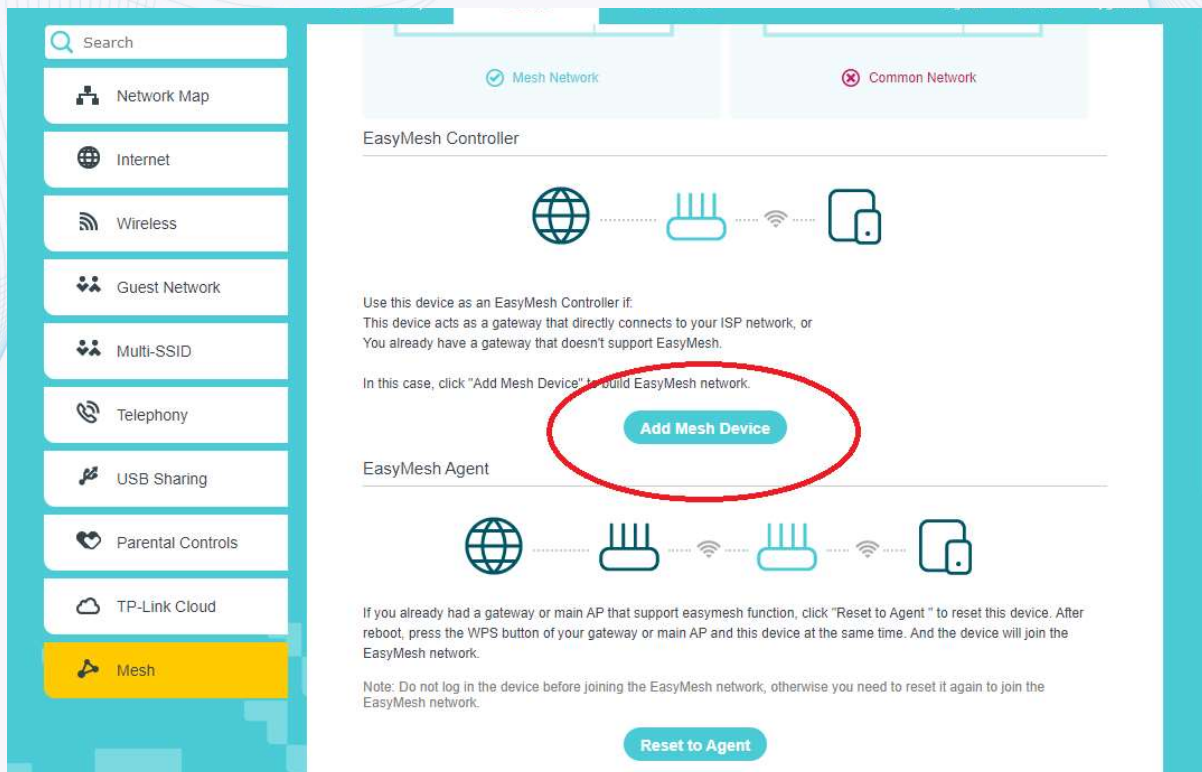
Search

Network Map

Internet

Wireless

Guest Network

Multi-SSID

Telephony

USB Sharing

Parental Controls

TP-Link Cloud

Mesh

Mesh Network

Common Network

EasyMesh Controller

Use this device as an EasyMesh Controller if:
This device acts as a gateway that directly connects to your ISP network, or
You already have a gateway that doesn't support EasyMesh.

In this case, click "Add Mesh Device" to build EasyMesh network.

Add Mesh Device

EasyMesh Agent

If you already had a gateway or main AP that support easymesh function, click "Reset to Agent " to reset this device. After reboot, press the WPS button of your gateway or main AP and this device at the same time. And the device will join the EasyMesh network.

Note: Do not log in the device before joining the EasyMesh network, otherwise you need to reset it again to join the EasyMesh network.

Reset to Agent